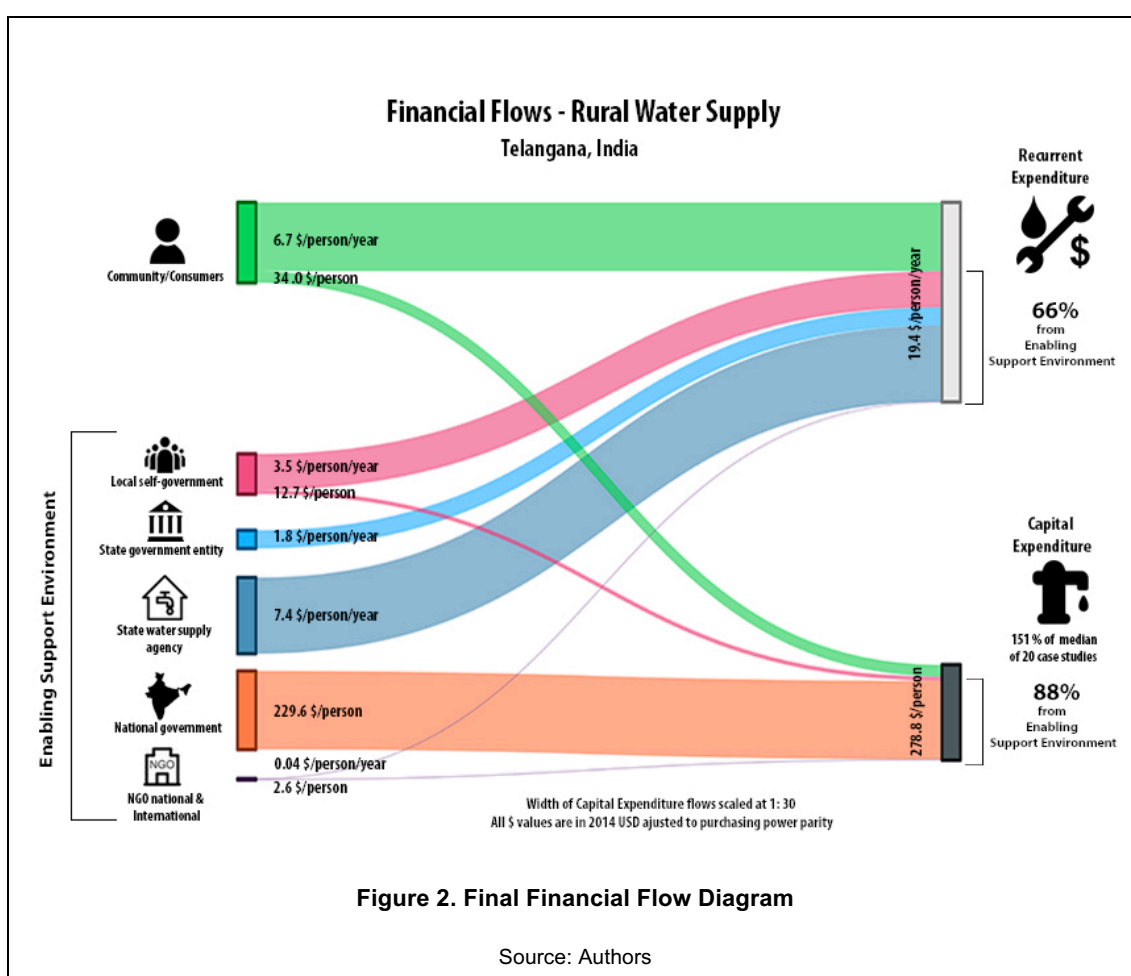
Financial Flows - Rural Water Supply
Telangana, India

Recurrent Expenditure

66%
from
Enabling
Support Environment

Community/Consumers
6.7 \$/person/year
34.0 \$/person

19.4 \$/person/year

Enabling Support Environment

Local self-government
3.5 \$/person/year
12.7 \$/person

State government entity
1.8 \$/person/year

State water supply agency
7.4 \$/person/year

National government
229.6 \$/person

NGO
NGO national & International
0.04 \$/person/year
2.6 \$/person

Capital Expenditure

151 % of median of 20 case studies

88%
from
Enabling
Support Environment

278.8 \$/person

Width of Capital Expenditure flows scaled at 1: 30
All \$ values are in 2014 USD ajusted to purchasing power parity

Figure 2. Final Financial Flow Diagram

Source: Authors